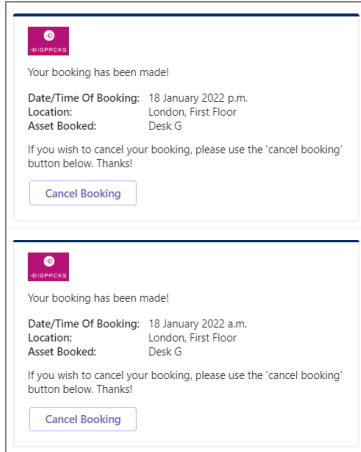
DIGPACKS

Your booking has been made!

Date/Time Of Booking: 18 January 2022 p.m.
Location: London, First Floor
Asset Booked: Desk G

If you wish to cancel your booking, please use the 'cancel booking' button below. Thanks!

Cancel Booking

DIGPACKS

Your booking has been made!

Date/Time Of Booking: 18 January 2022 a.m.
Location: London, First Floor
Asset Booked: Desk G

If you wish to cancel your booking, please use the 'cancel booking' button below. Thanks!

Cancel Booking